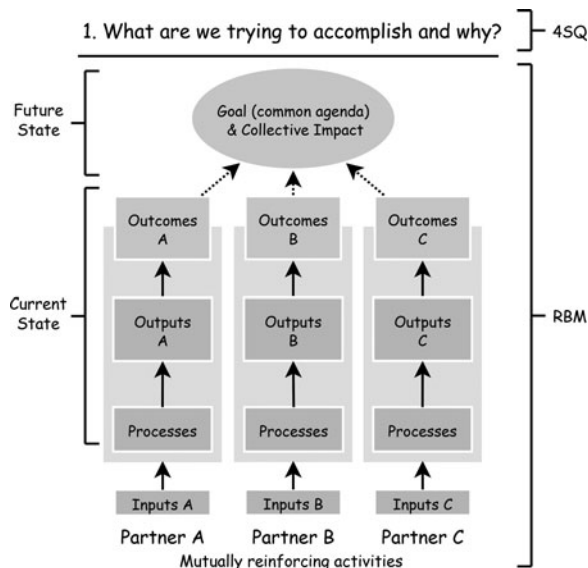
1. What are we trying to accomplish and why?

4SQ

Future State

Goal (common agenda) & Collective Impact

Current State

Outcomes A

Outcomes B

Outcomes C

Outputs A

Outputs B

Outputs C

Processes

Processes

Processes

Inputs A

Inputs B

Inputs C

Partner A

Partner B

Partner C

Mutually reinforcing activities

RBM